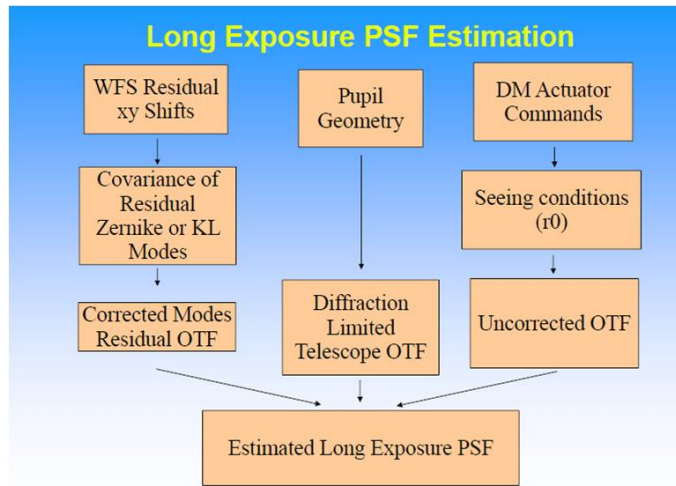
Long Exposure PSF Estimation

WFS Residual xy Shifts

Pupil Geometry

DM Actuator Commands

Covariance of Residual Zernike or KL Modes

Seeing conditions (r0)

Corrected Modes Residual OTF

Diffraction Limited Telescope OTF

Uncorrected OTF

Estimated Long Exposure PSF